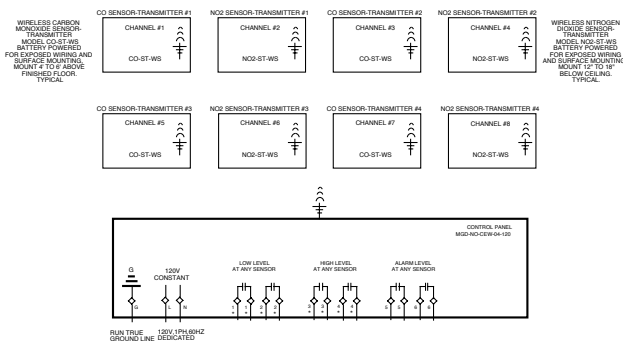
WIRELESS CARBON MONOXIDE SENSOR-TRANSMITTER MODEL CO-ST-WS BATTERY POWERED FOR EXPOSED WIRING AND SURFACE MOUNTING. MOUNT 4' TO 6' ABOVE FINISHED FLOOR. TYPICAL.

CO SENSOR-TRANSMITTER #1
CHANNEL #1
CO-ST-WS

NO2 SENSOR-TRANSMITTER #1
CHANNEL #2
NO2-ST-WS

CO SENSOR-TRANSMITTER #2
CHANNEL #3
CO-ST-WS

NO2 SENSOR-TRANSMITTER #2
CHANNEL #4
NO2-ST-WS

WIRELESS NITROGEN DIOXIDE SENSOR-TRANSMITTER MODEL NO2-ST-WS BATTERY POWERED FOR EXPOSED WIRING AND SURFACE MOUNTING. MOUNT 12" TO 18" BELOW CEILING. TYPICAL.

CO SENSOR-TRANSMITTER #3
CHANNEL #5
CO-ST-WS

NO2 SENSOR-TRANSMITTER #3
CHANNEL #6
NO2-ST-WS

CO SENSOR-TRANSMITTER #4
CHANNEL #7
CO-ST-WS

NO2 SENSOR-TRANSMITTER #4
CHANNEL #8
NO2-ST-WS

CONTROL PANEL
MGD-NO-CEW-04-120

G
G

120V CONSTANT
L N

LOW LEVEL AT ANY SENSOR

HIGH LEVEL AT ANY SENSOR

ALARM LEVEL AT ANY SENSOR

RUN TRUE GROUND LINE

120V,1PH,60HZ DEDICATED